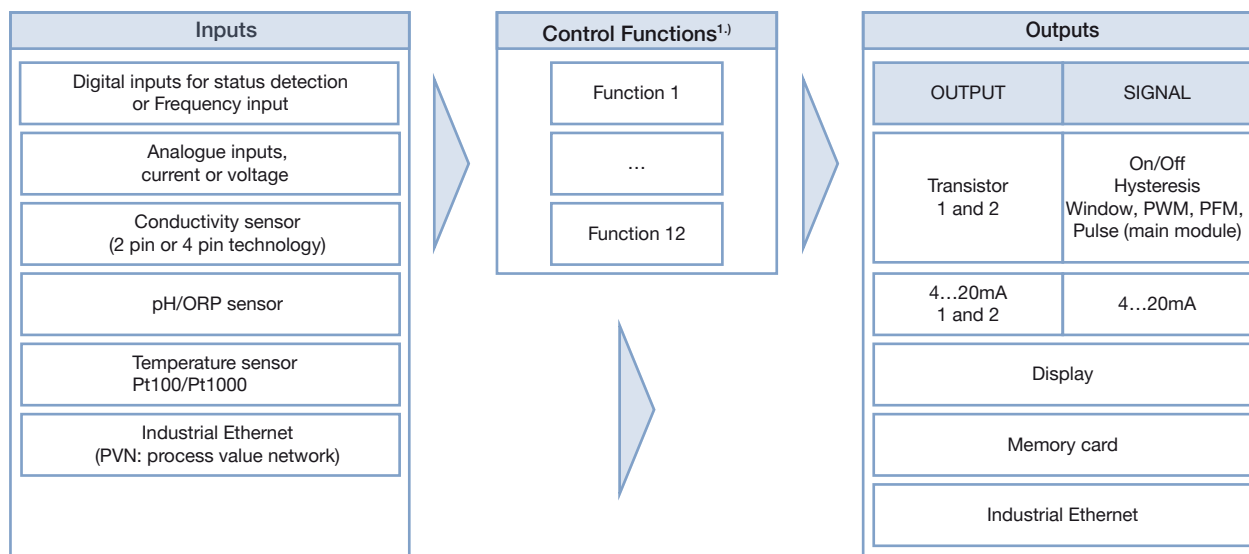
Inputs

Digital inputs for status detection or Frequency input

Analogue inputs, current or voltage

Conductivity sensor (2 pin or 4 pin technology)

pH/ORP sensor

Temperature sensor Pt100/Pt1000

Industrial Ethernet (PVN: process value network)

Control Functions$^{1.)}$

Function 1

...

Function 12

Outputs

| OUTPUT | SIGNAL |
|---|---|
| Transistor 1 and 2 | On/Off Hysteresis Window, PWM, PFM, Pulse (main module) |
| 4…20mA 1 and 2 | 4…20mA |

Display

Memory card

Industrial Ethernet